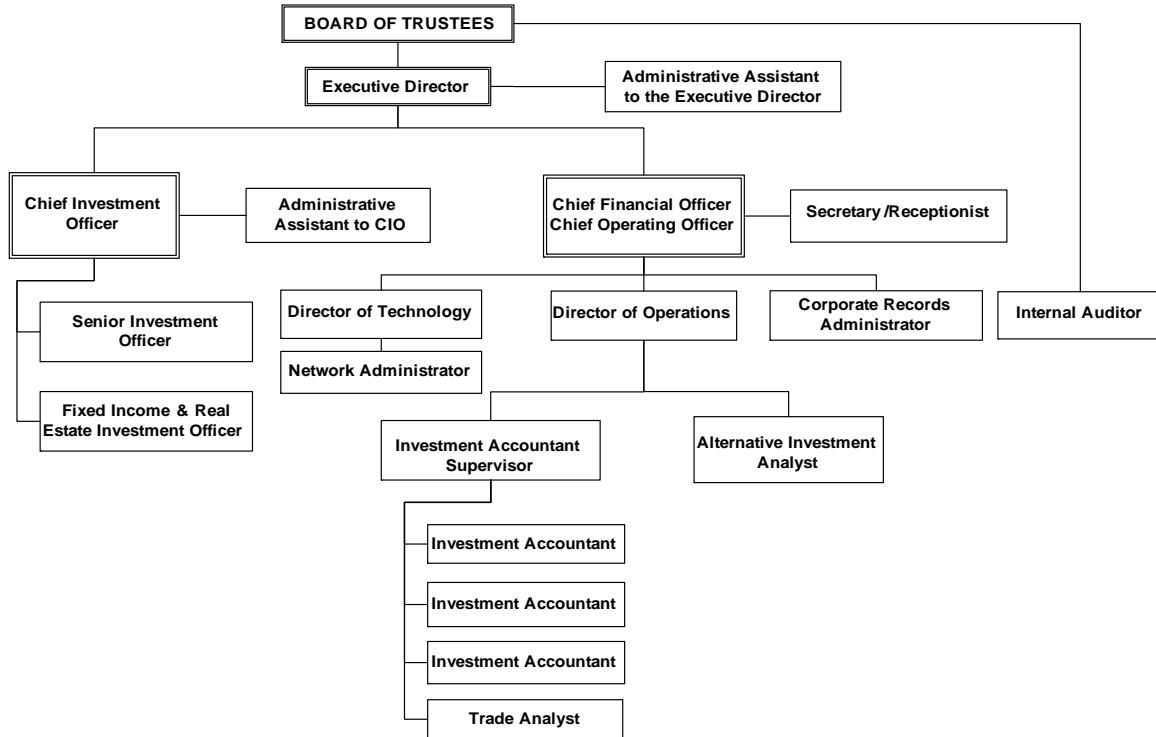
BOARD OF TRUSTEES

Executive Director

Administrative Assistant to the Executive Director

Chief Investment Officer

Administrative Assistant to CIO

Chief Financial Officer
Chief Operating Officer

Secretary /Receptionist

Internal Auditor

Senior Investment Officer

Fixed Income & Real Estate Investment Officer

Director of Technology

Network Administrator

Director of Operations

Corporate Records Administrator

Investment Accountant Supervisor

Alternative Investment Analyst

Investment Accountant

Investment Accountant

Investment Accountant

Trade Analyst